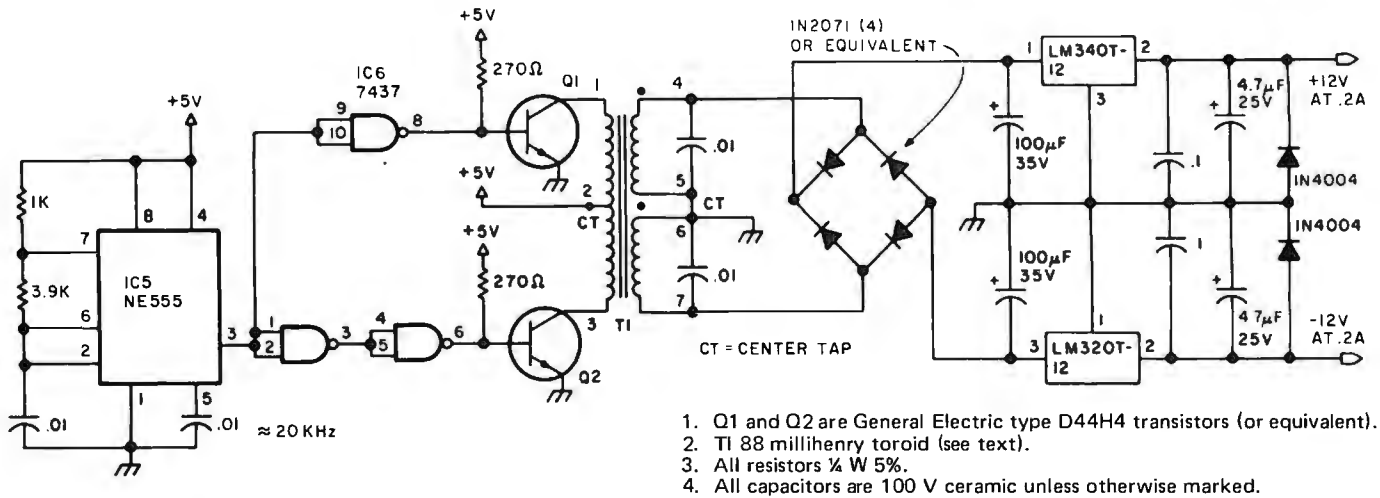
+5V

1K

3.9K

.01

8

4

7

6

2

IC5
NE555

3

1

5

.01

≈ 20 KHz

IC6
7437

9

10

8

1

2

3

4

5

6

+5V

270Ω

Q1

+5V

270Ω

Q2

1

2

CT

3

T1

4

.01

5

CT

6

.01

7

CT = CENTER TAP

1N2071 (4)
OR EQUIVALENT

1

LM340T-12

2

3

100μF
35V

100μF
35V

.1

.1

4.7μF
25V

4.7μF
25V

1N4004

1N4004

+12V
AT .2A

-12V
AT .2A

1

3

LM320T-12

2

1. Q1 and Q2 are General Electric type D44H4 transistors (or equivalent).
2. T1 88 millihenry toroid (see text).
3. All resistors ¼ W 5%.
4. All capacitors are 100 V ceramic unless otherwise marked.